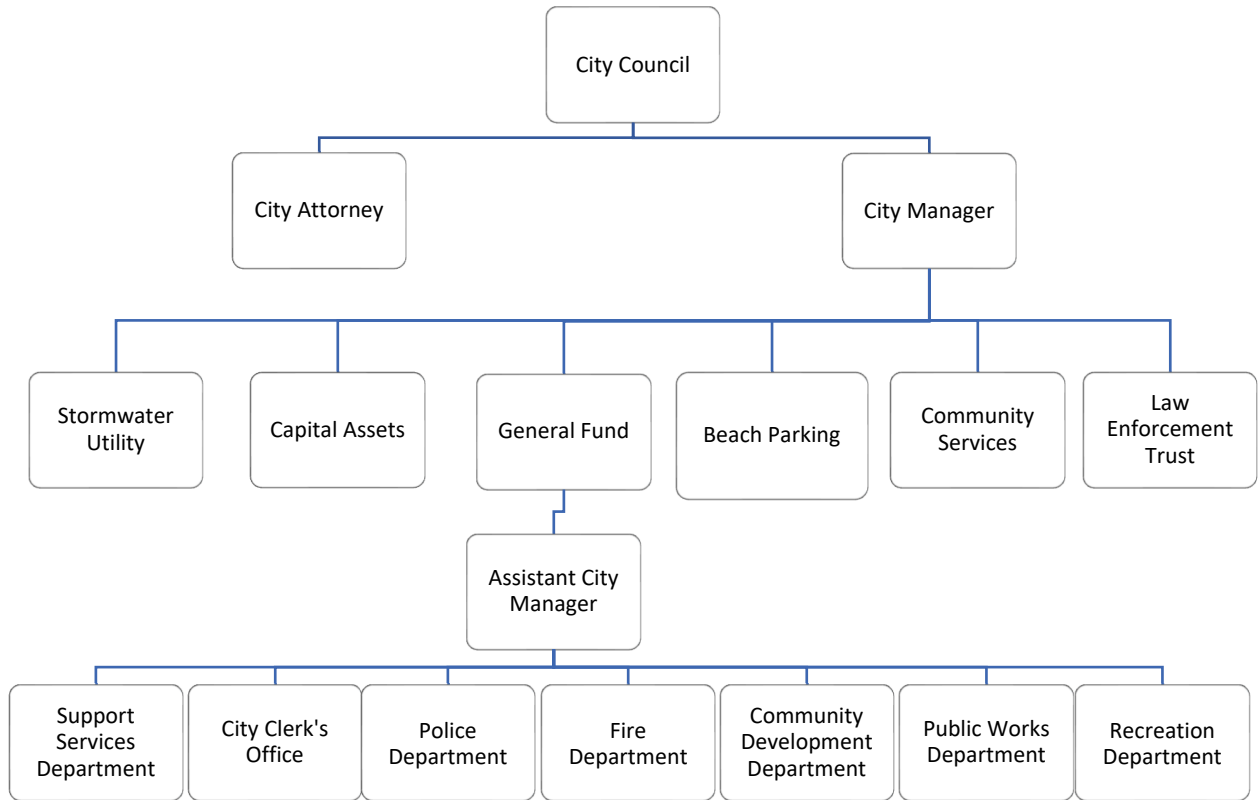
City Council

City Attorney

City Manager

Stormwater Utility

Capital Assets

General Fund

Beach Parking

Community Services

Law Enforcement Trust

Assistant City Manager

Support Services Department

City Clerk's Office

Police Department

Fire Department

Community Development Department

Public Works Department

Recreation Department